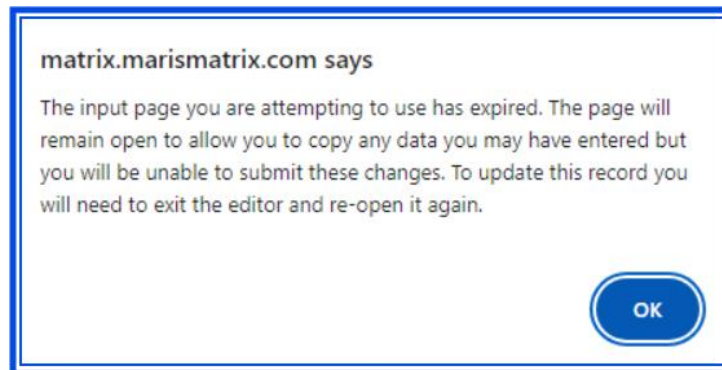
matrix.marismatrix.com says

The input page you are attempting to use has expired. The page will remain open to allow you to copy any data you may have entered but you will be unable to submit these changes. To update this record you will need to exit the editor and re-open it again.

OK